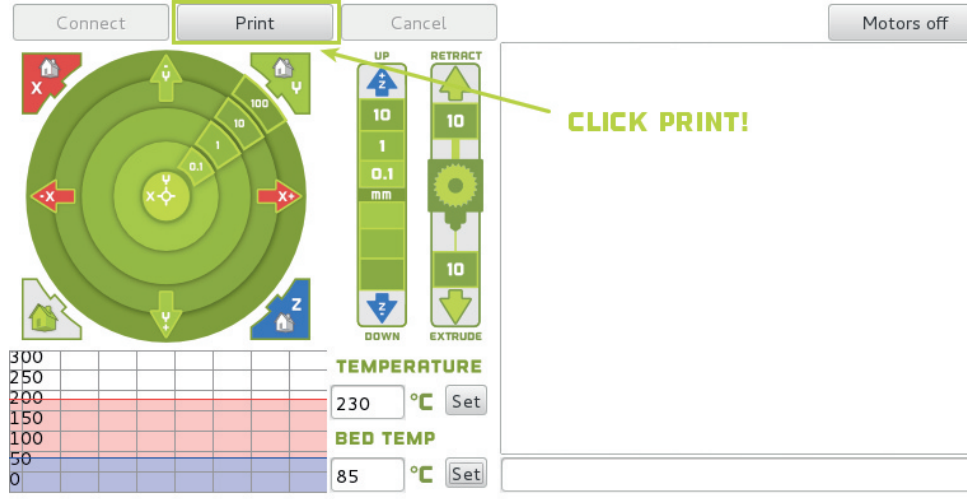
Connect Print Cancel Motors off

CLICK PRINT!

X Y

-Y 100 10 1 0.1 -X X+ Y+ Z

UP RETRACT

+Z 10 1 0.1 mm -Z

DOWN

10 10

EXTRUDE

300
250
200
150
100
50
0

TEMPERATURE

230 °C Set

BED TEMP

85 °C Set